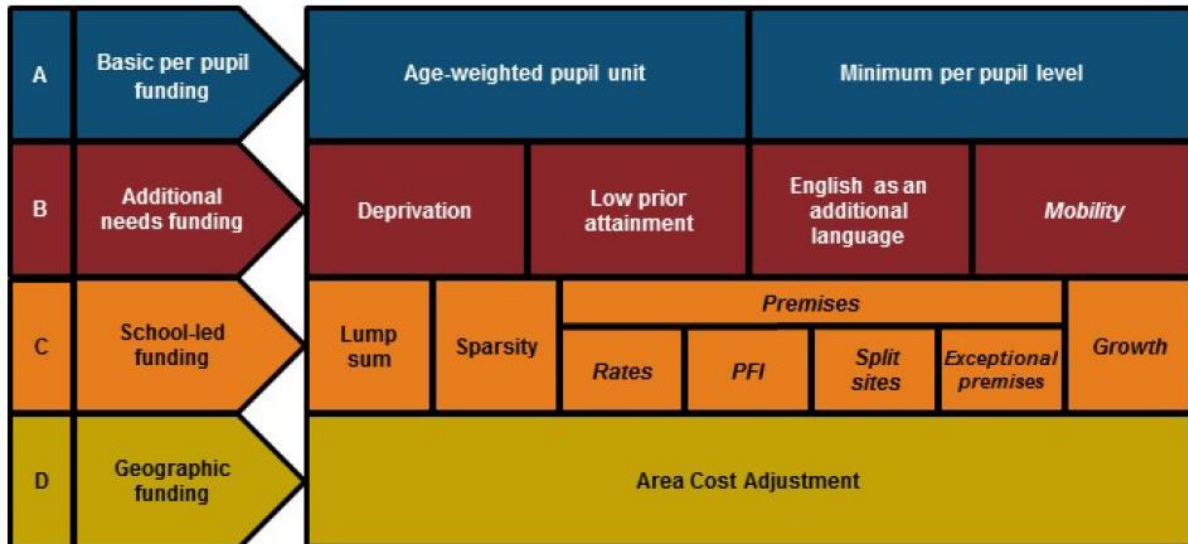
A
Basic per pupil funding
Age-weighted pupil unit
Minimum per pupil level

B
Additional needs funding
Deprivation
Low prior attainment
English as an additional language
*Mobility*

C
School-led funding
Lump sum
Sparsity
*Premises*
*Rates*
*PFI*
*Split sites*
*Exceptional premises*
*Growth*

D
Geographic funding
Area Cost Adjustment